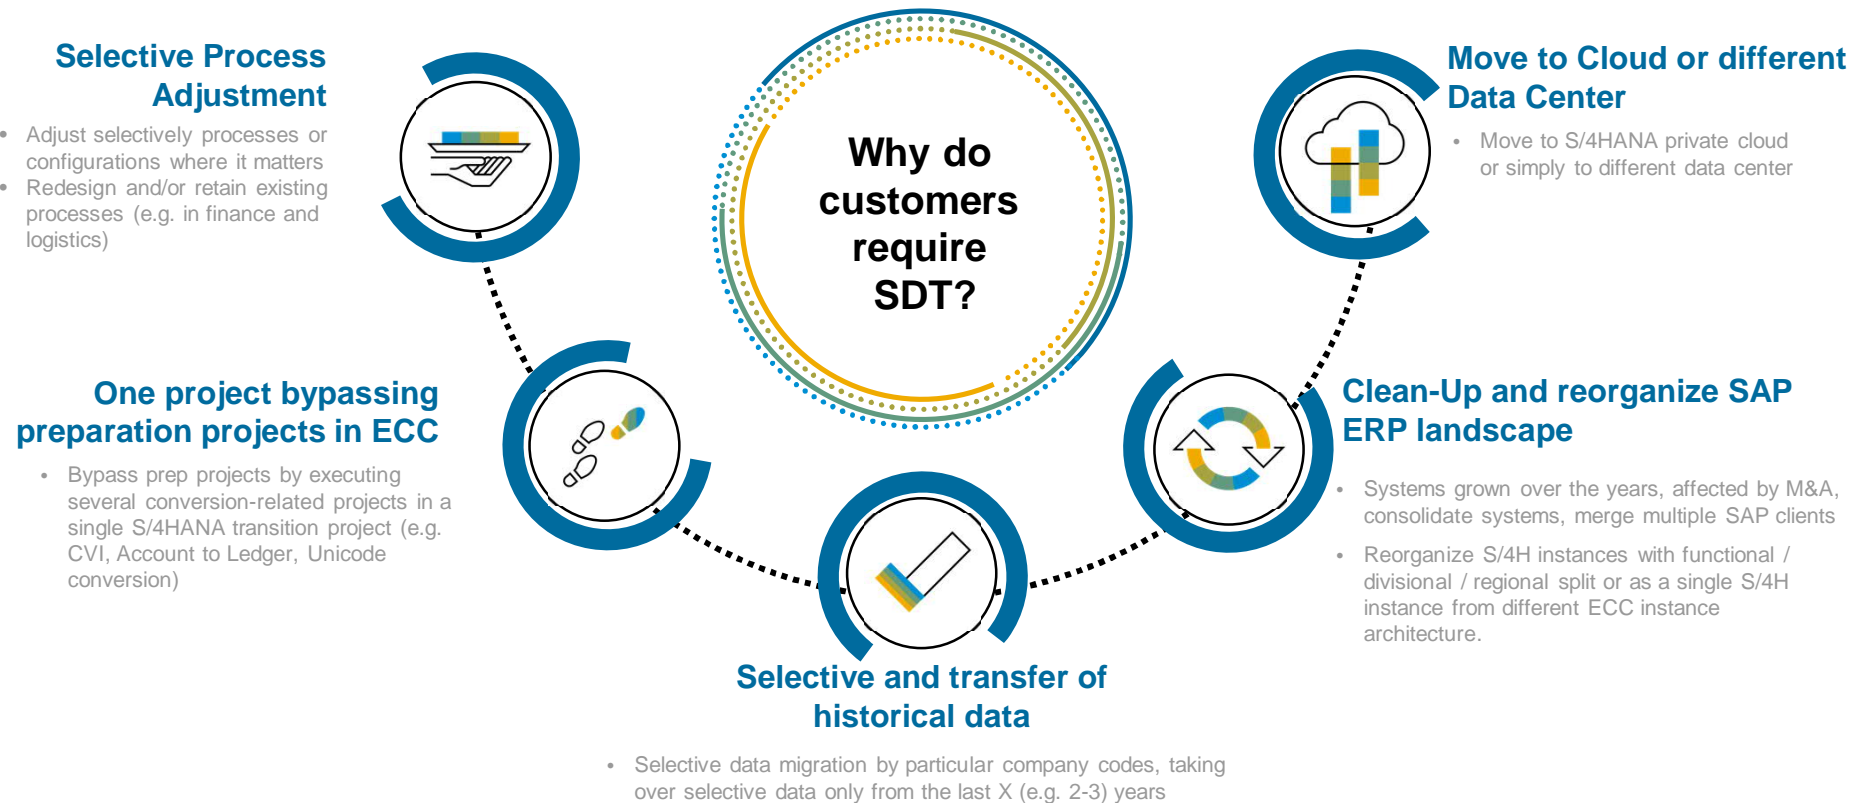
Selective Process Adjustment

- Adjust selectively processes or configurations where it matters
- Redesign and/or retain existing processes (e.g. in finance and logistics)

Why do customers require SDT?

Move to Cloud or different Data Center

- Move to S/4HANA private cloud or simply to different data center

One project bypassing preparation projects in ECC

- Bypass prep projects by executing several conversion-related projects in a single S/4HANA transition project (e.g. CVI, Account to Ledger, Unicode conversion)

Clean-Up and reorganize SAP ERP landscape

- Systems grown over the years, affected by M&A, consolidate systems, merge multiple SAP clients
- Reorganize S/4H instances with functional / divisional / regional split or as a single S/4H instance from different ECC instance architecture.

Selective and transfer of historical data

- Selective data migration by particular company codes, taking over selective data only from the last X (e.g. 2-3) years